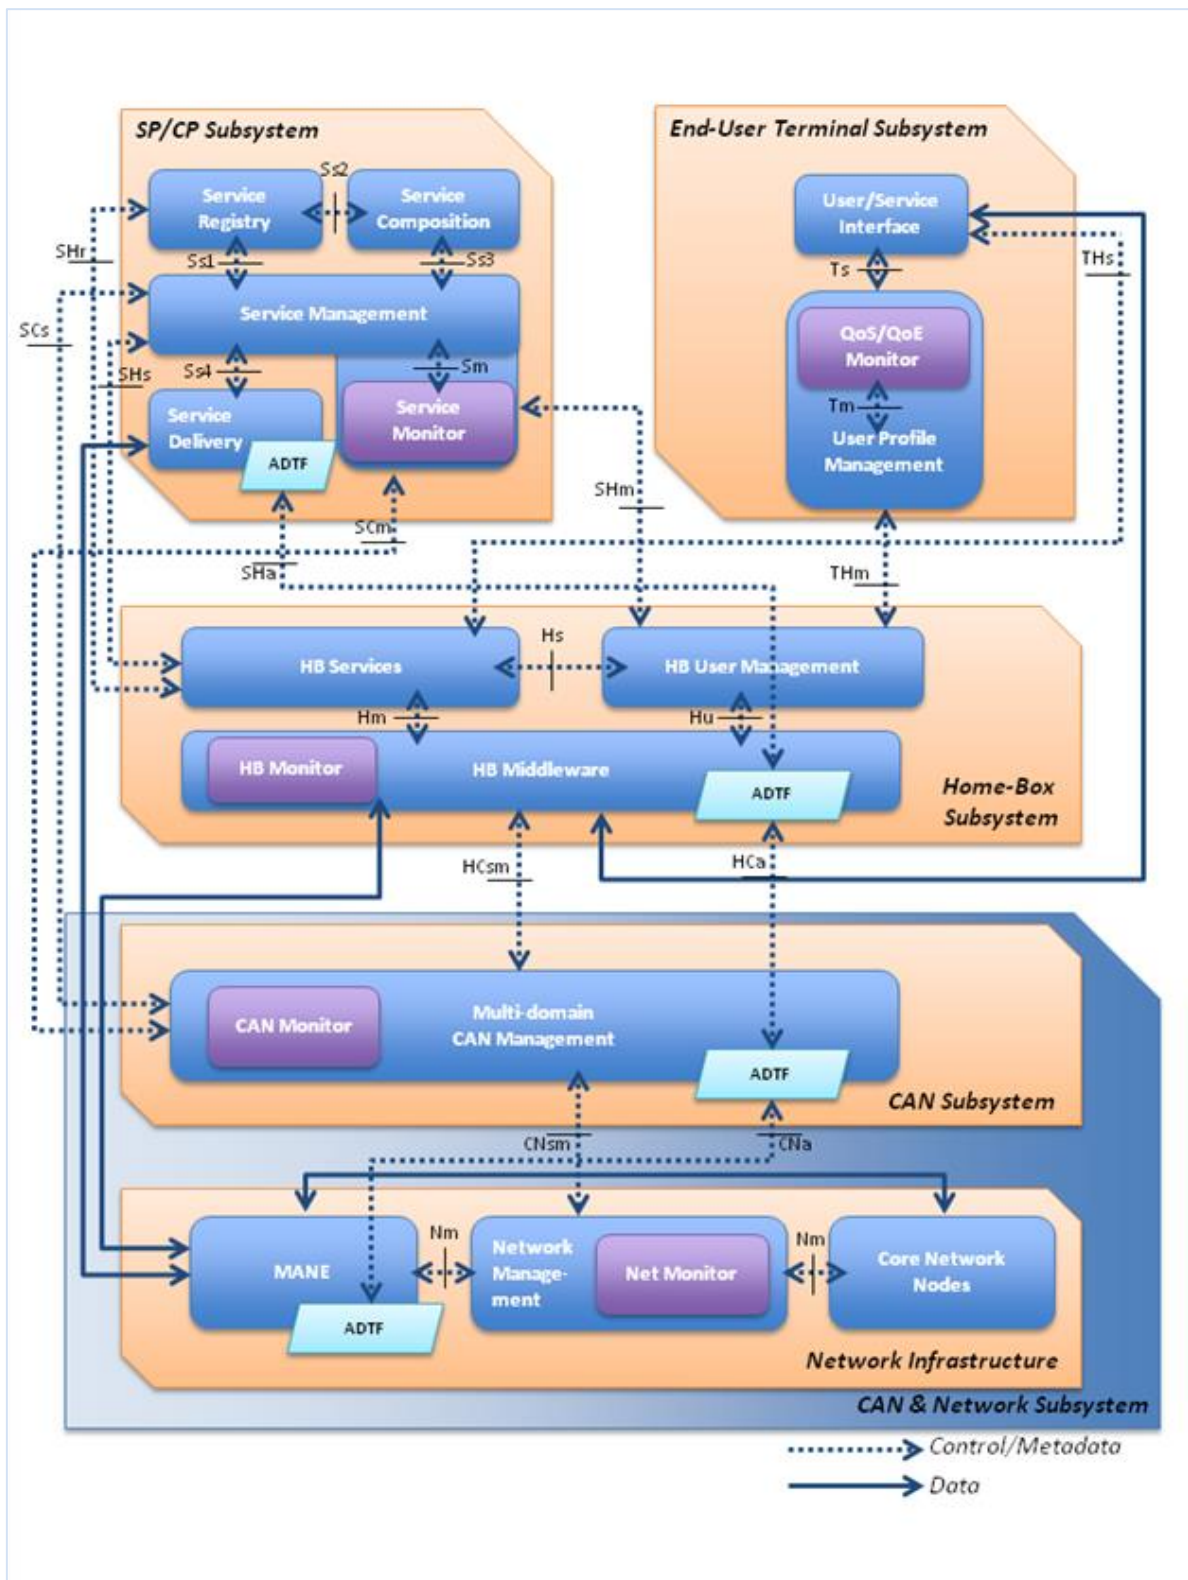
SP/CP Subsystem

Service Registry

Ss2

Service Composition

SHr

Ss1

Ss3

SCs

Service Management

SHs

Ss4

Sm

Service Delivery

ADTF

Service Monitor

SCm

SHa

End-User Terminal Subsystem

User/Service Interface

THs

Ts

QoS/QoE Monitor

Tm

User Profile Management

SHm

THm

Hs

HB Services

HB User Management

Hm

Hu

HB Monitor

HB Middleware

ADTF

Home-Box Subsystem

HCsm

HCa

CAN Monitor

Multi-domain CAN Management

ADTF

CAN Subsystem

CNsm

CNa

Nm

Nm

MANE

ADTF

Network Management

Net Monitor

Core Network Nodes

Network Infrastructure

CAN & Network Subsystem

Control/Metadata

Data